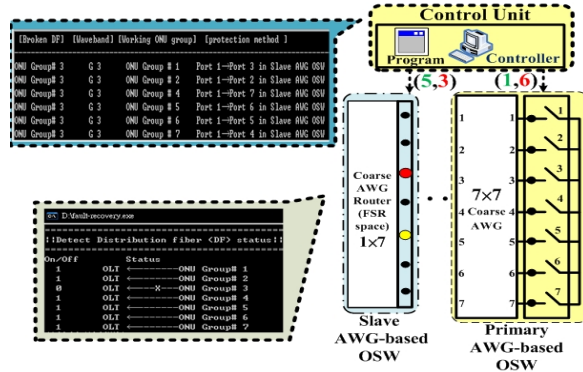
[Broken DF] [Waveband] [Working ONU group] [protection method ]

| | | | |
|---|---|---|---|
| ONU Group# 3 | G 3 | ONU Group # 1 | Port 1→Port 3 in Slave AWG OSW |
| ONU Group# 3 | G 3 | ONU Group # 2 | Port 1→Port 2 in Slave AWG OSW |
| ONU Group# 3 | G 3 | ONU Group # 4 | Port 1→Port 7 in Slave AWG OSW |
| ONU Group# 3 | G 3 | ONU Group # 5 | Port 1→Port 6 in Slave AWG OSW |
| ONU Group# 3 | G 3 | ONU Group # 6 | Port 1→Port 5 in Slave AWG OSW |
| ONU Group# 3 | G 3 | ONU Group # 7 | Port 1→Port 4 in Slave AWG OSW |

Control Unit

Program

Controller

(5,3)

(1,6)

D:\fault-recovery.exe

::Detect Distribution fiber (DF) status::

On/Off Status
1 OLT ←——————ONU Group# 1
1 OLT ←——————ONU Group# 2
0 OLT ←———X———ONU Group# 3
1 OLT ←——————ONU Group# 4
1 OLT ←——————ONU Group# 5
1 OLT ←——————ONU Group# 6
1 OLT ←——————ONU Group# 7

Coarse AWG Router (FSR space) 1×7

1 2 3 4 5 6 7

7×7 Coarse AWG

1 2 3 4 5 6 7

1 2 3 4 5 6 7

Slave AWG-based OSW

Primary AWG-based OSW